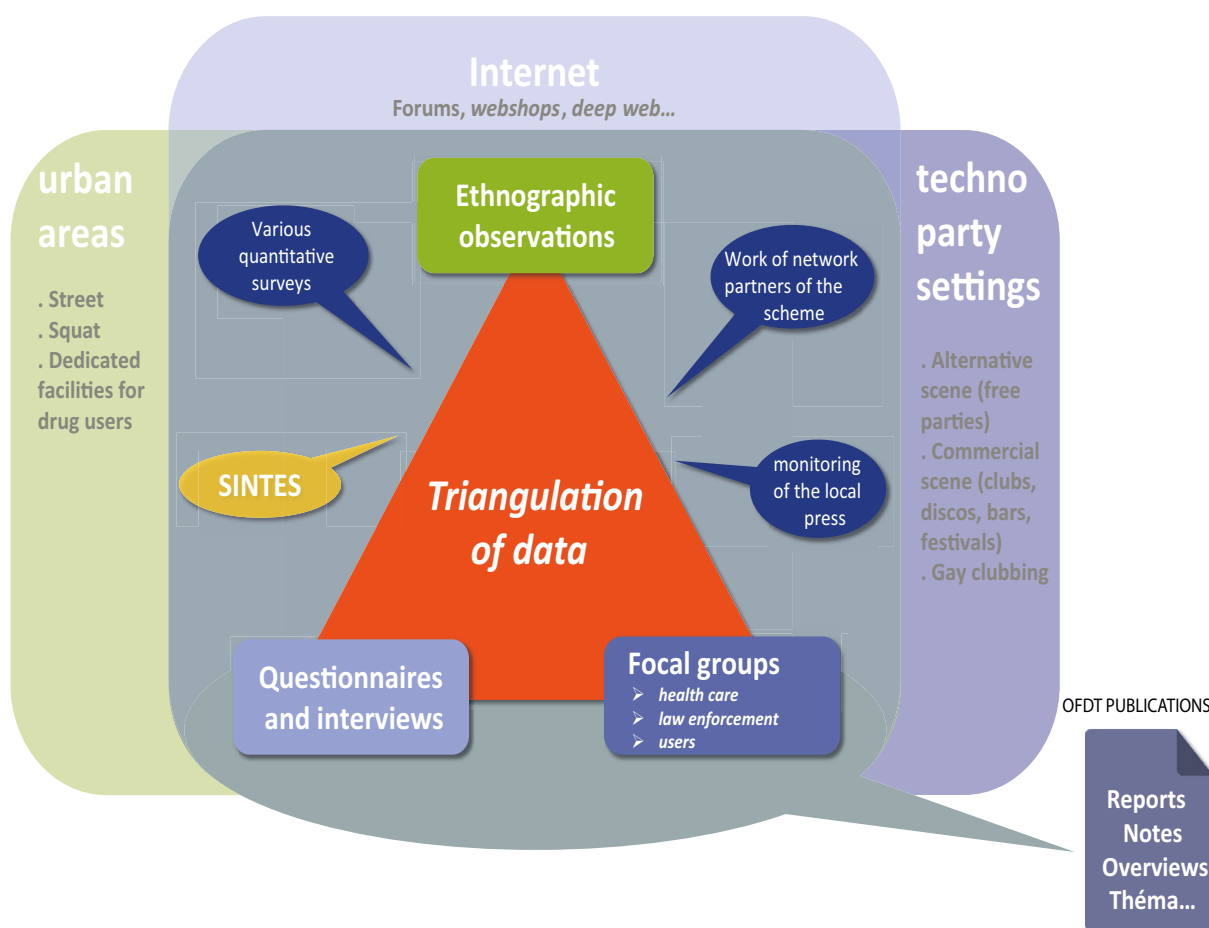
Internet
Forums, *webshops*, *deep web*…

urban areas

. Street
. Squat
. Dedicated facilities for drug users

Ethnographic observations

Various quantitative surveys

Work of network partners of the scheme

techno party settings

. Alternative scene (free parties)
. Commercial scene (clubs, discos, bars, festivals)
. Gay clubbing

SINTES

Triangulation of data

monitoring of the local press

Questionnaires and interviews

Focal groups
➢ health care
➢ law enforcement
➢ users

OFDT PUBLICATIONS

Reports
Notes
Overviews
Théma…